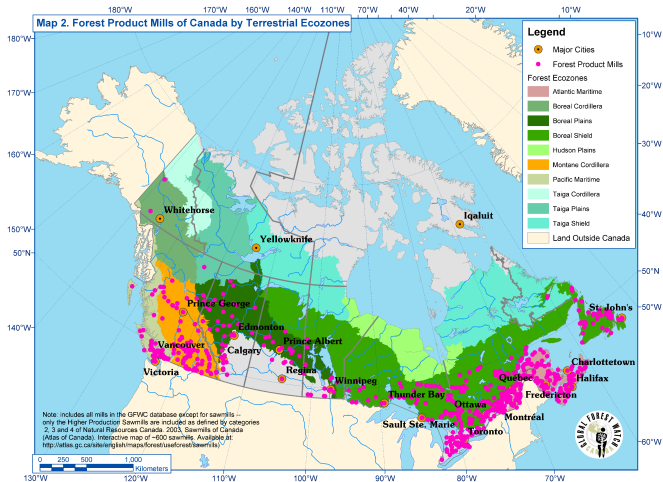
Map 2. Forest Product Mills of Canada by Terrestrial Ecozones

180°W 170°W 160°W 150°W 140°W 110°W 100°W 70°W 60°W 40°W 30°W 20°W 10°W

180°W
170°W
160°W
150°W
50°N
140°W

10°W
20°W
30°W
40°W
50°N
60°N
70°N
50°N
60°W

Legend
Major Cities
Forest Product Mills
Forest Ecozones
Atlantic Maritime
Boreal Cordillera
Boreal Plains
Boreal Shield
Hudson Plains
Montane Cordillera
Pacific Maritime
Taiga Cordillera
Taiga Plains
Taiga Shield
Land Outside Canada

Whitehorse
Yellowknife
Iqaluit
Prince George
Edmonton
Prince Albert
Vancouver
Calgary
Victoria
Regina
Winnipeg
Thunder Bay
Sault Ste. Marie
Ottawa
Montréal
Toronto
Quebec
Fredericton
Charlottetown
Halifax
St. John's

Note: includes all mills in the GFWC database except for sawmills -- only the Higher Production Sawmills are included as defined by categories 2, 3 and 4 of Natural Resources Canada. 2003. Sawmills of Canada (Atlas of Canada). Interactive map of ~600 sawmills. Available at: http://atlas.gc.ca/site/english/maps/forest/usefforest/sawmills

0 250 500 1,000
Kilometers

GLOBAL FOREST WATCH

130°W 120°W 110°W 100°W 90°W 80°W 70°W